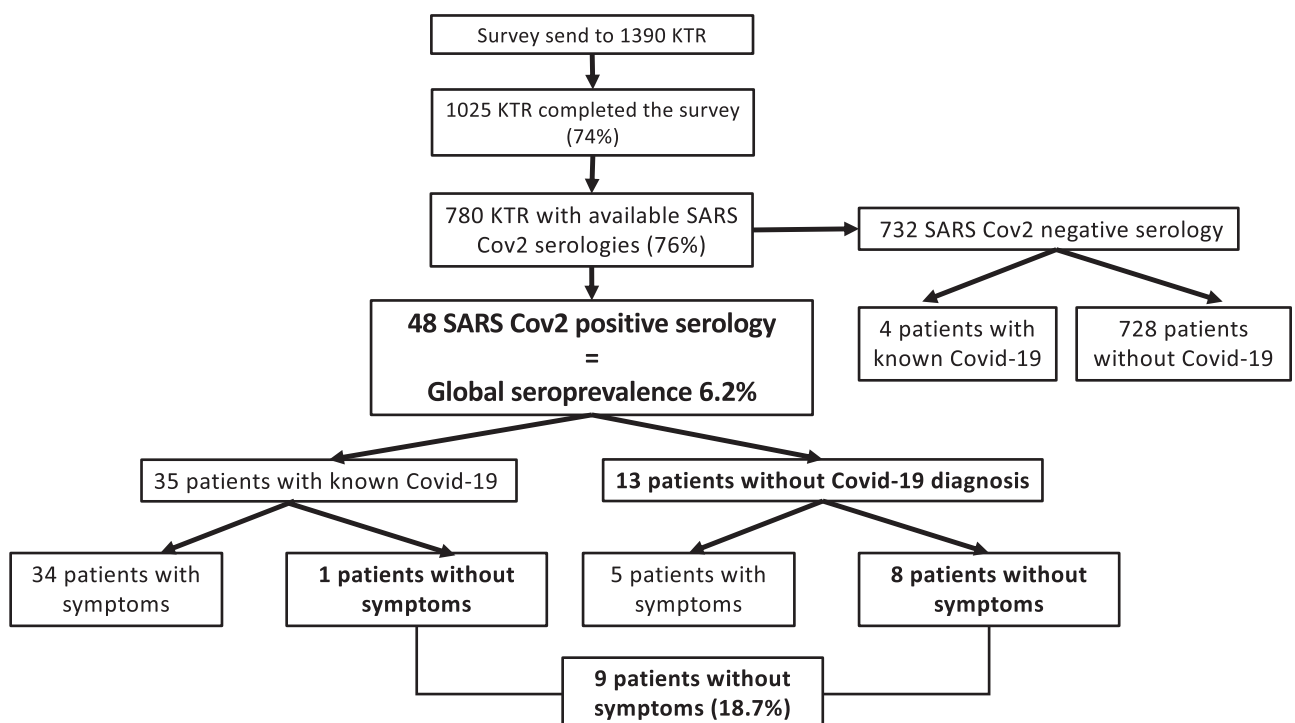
Survey send to 1390 KTR

1025 KTR completed the survey (74%)

780 KTR with available SARS Cov2 serologies (76%)

732 SARS Cov2 negative serology

4 patients with known Covid-19

728 patients without Covid-19

48 SARS Cov2 positive serology
=
Global seroprevalence 6.2%

35 patients with known Covid-19

13 patients without Covid-19 diagnosis

34 patients with symptoms

1 patients without symptoms

5 patients with symptoms

8 patients without symptoms

9 patients without symptoms (18.7%)